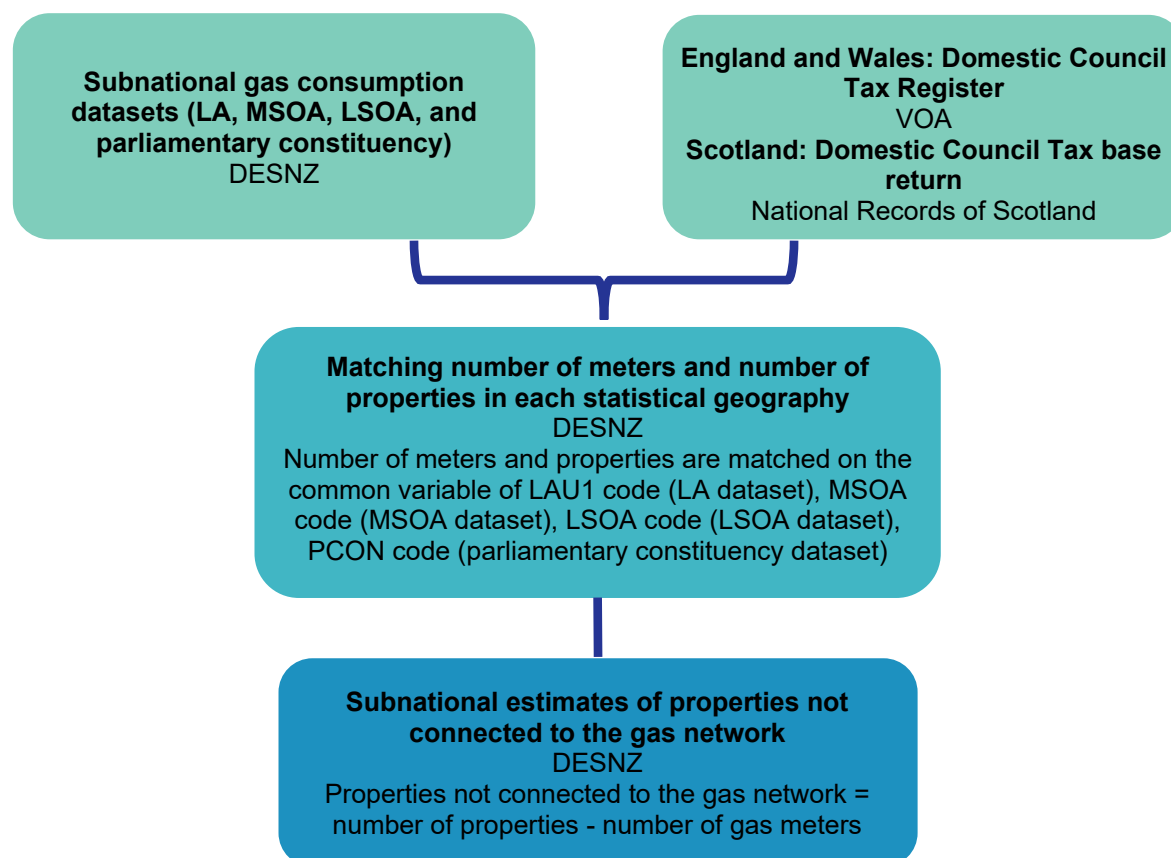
**Subnational gas consumption datasets (LA, MSOA, LSOA, and parliamentary constituency)**
DESNZ

**England and Wales: Domestic Council Tax Register**
VOA
**Scotland: Domestic Council Tax base return**
National Records of Scotland

**Matching number of meters and number of properties in each statistical geography**
DESNZ
Number of meters and properties are matched on the common variable of LAU1 code (LA dataset), MSOA code (MSOA dataset), LSOA code (LSOA dataset), PCON code (parliamentary constituency dataset)

**Subnational estimates of properties not connected to the gas network**
DESNZ
Properties not connected to the gas network = number of properties - number of gas meters